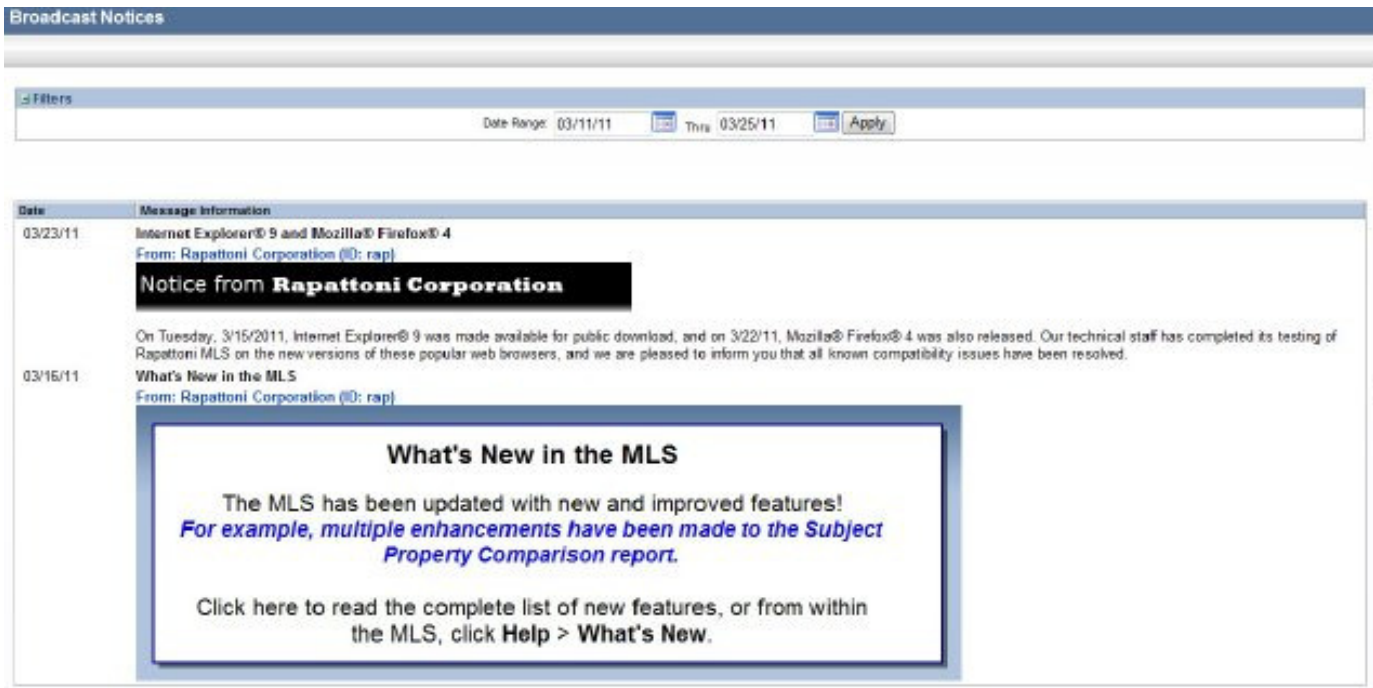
Broadcast Notices

Filters

Date Range: 03/11/11 Thru 03/25/11 Apply

| Date | Message Information |
|---|---|
| 03/23/11 | Internet Explorer® 9 and Mozilla® Firefox® 4 |
| | From: Rapattoni Corporation (ID: rap) |
| | Notice from **Rapattoni Corporation** |
| | On Tuesday, 3/15/2011, Internet Explorer® 9 was made available for public download, and on 3/22/11, Mozilla® Firefox® 4 was also released. Our technical staff has completed its testing of Rapattoni MLS on the new versions of these popular web browsers, and we are pleased to inform you that all known compatibility issues have been resolved. |
| 03/16/11 | What's New in the MLS |
| | From: Rapattoni Corporation (ID: rap) |

What's New in the MLS

The MLS has been updated with new and improved features! *For example, multiple enhancements have been made to the Subject Property Comparison report.*

Click here to read the complete list of new features, or from within the MLS, click **Help** > **What's New**.